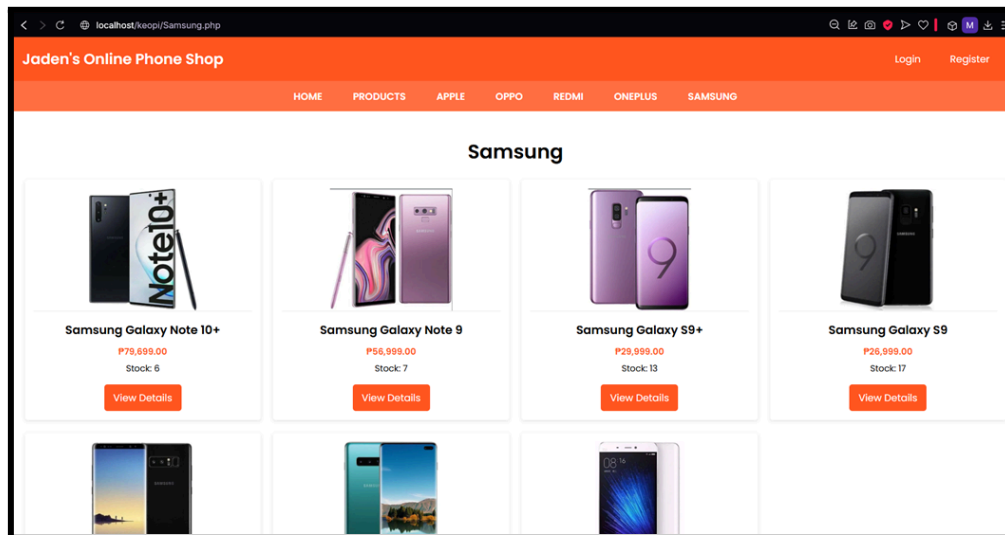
localhost/keopi/Samsung.php

Jaden's Online Phone Shop

Login Register

HOME PRODUCTS APPLE OPPO REDMI ONEPLUS SAMSUNG

Samsung

Note10+

Samsung Galaxy Note 10+
₱79,699.00
Stock: 6
View Details

Samsung Galaxy Note 9
₱56,999.00
Stock: 7
View Details

Samsung Galaxy S9+
₱29,999.00
Stock: 13
View Details

Samsung Galaxy S9
₱26,999.00
Stock: 17
View Details